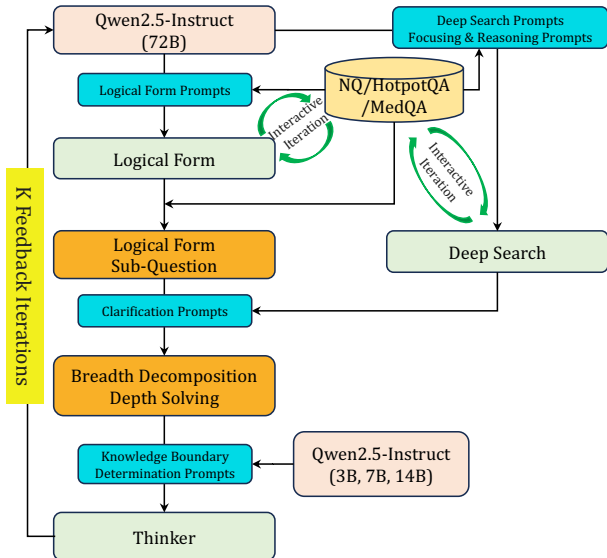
Qwen2.5-Instruct (72B)

Deep Search Prompts Focusing & Reasoning Prompts

Logical Form Prompts

NQ/HotpotQA /MedQA

Interactive Iteration

Logical Form

Interactive Iteration

K Feedback Iterations

Logical Form Sub-Question

Deep Search

Clarification Prompts

Breadth Decomposition Depth Solving

Knowledge Boundary Determination Prompts

Qwen2.5-Instruct (3B, 7B, 14B)

Thinker